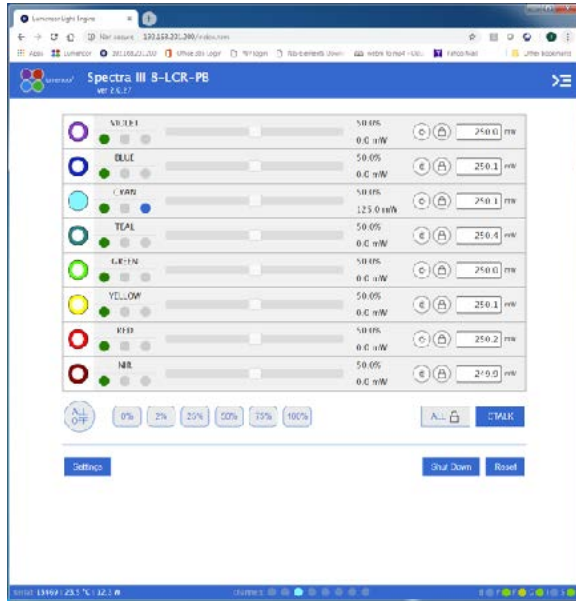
Lumencor Light Engine ×

← → C ⓘ Not secure 192.168.201.200/index.htm

Apps Lumencor 192.168.201.200 Office 365 Login NY login Rib-benefits Down Webk to mp4 - Cloc Yahoo Mail Other bookmarks

Spectra III 8-LCR-PB
ver 2.6.17

VIOLET 50.0% 0.0 mW 250.0 mW
BLUE 50.0% 0.0 mW 250.1 mW
CYAN 50.0% 125.0 mW 250.1 mW
TEAL 50.0% 0.0 mW 250.4 mW
GREEN 50.0% 0.0 mW 250.0 mW
YELLOW 50.0% 0.0 mW 250.1 mW
RED 50.0% 0.0 mW 250.2 mW
NIR 50.0% 0.0 mW 249.9 mW

ALL OFF 0% 2% 25% 50% 75% 100% ALL STALK

Settings Shut Down Reset

Serial 13497 | 23.5 °C | 12.1 W Channel: